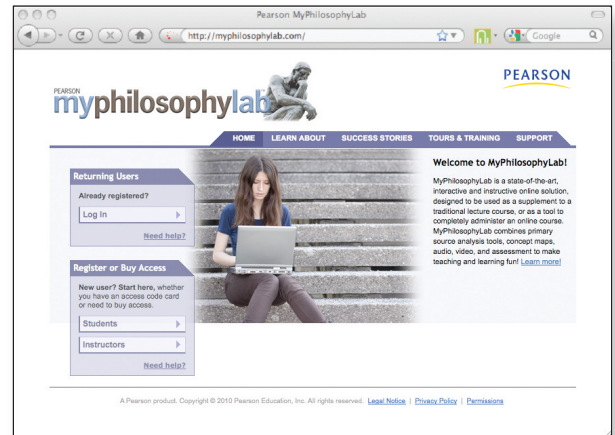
Pearson MyPhilosophyLab

http://myphilosophylab.com/

Google

PEARSON
myphilosophylab

PEARSON

HOME LEARN ABOUT SUCCESS STORIES TOURS & TRAINING SUPPORT

Returning Users

Already registered?

Log In

Need help?

Register or Buy Access

New user? Start here, whether you have an access code card or need to buy access.

Students

Instructors

Need help?

Welcome to MyPhilosophyLab!

MyPhilosophyLab is a state-of-the-art, interactive and instructive online solution, designed to be used as a supplement to a traditional lecture course, or as a tool to completely administer an online course. MyPhilosophyLab combines primary source analysis tools, concept maps, audio, video, and assessment to make teaching and learning fun! Learn more!

A Pearson product. Copyright © 2010 Pearson Education, Inc. All rights reserved. Legal Notice | Privacy Policy | Permissions